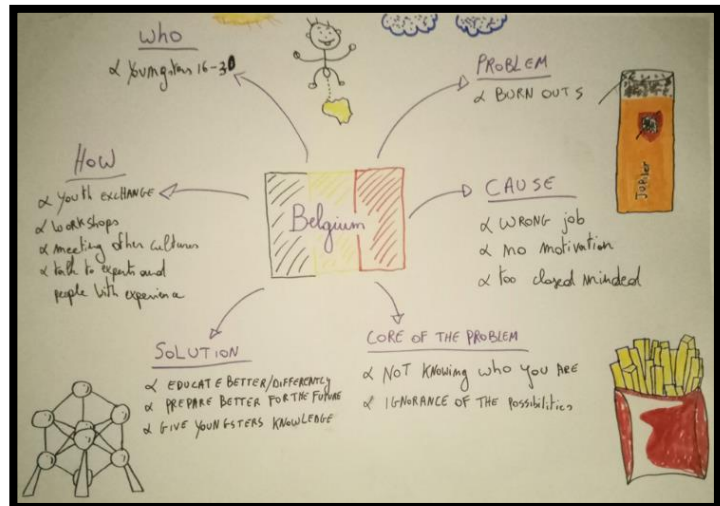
Who
∝ Youngsters 16-30

PROBLEM
∝ BURN OUTS

HOW
∝ Youth exchange
∝ workshops
∝ meeting other cultures
∝ talk to experts and people with experience

Belgium

CAUSE
∝ WRONG job
∝ no motivation
∝ too closed minded

Jobber

SOLUTION
∝ EDUCATE BETTER/DIFFERENTLY
∝ PREPARE BETTER FOR THE FUTURE
∝ GIVE YOUNGSTERS KNOWLEDGE

CORE OF THE PROBLEM
∝ NOT KNOWING WHO YOU ARE
∝ IGNORANCE OF THE possibilities